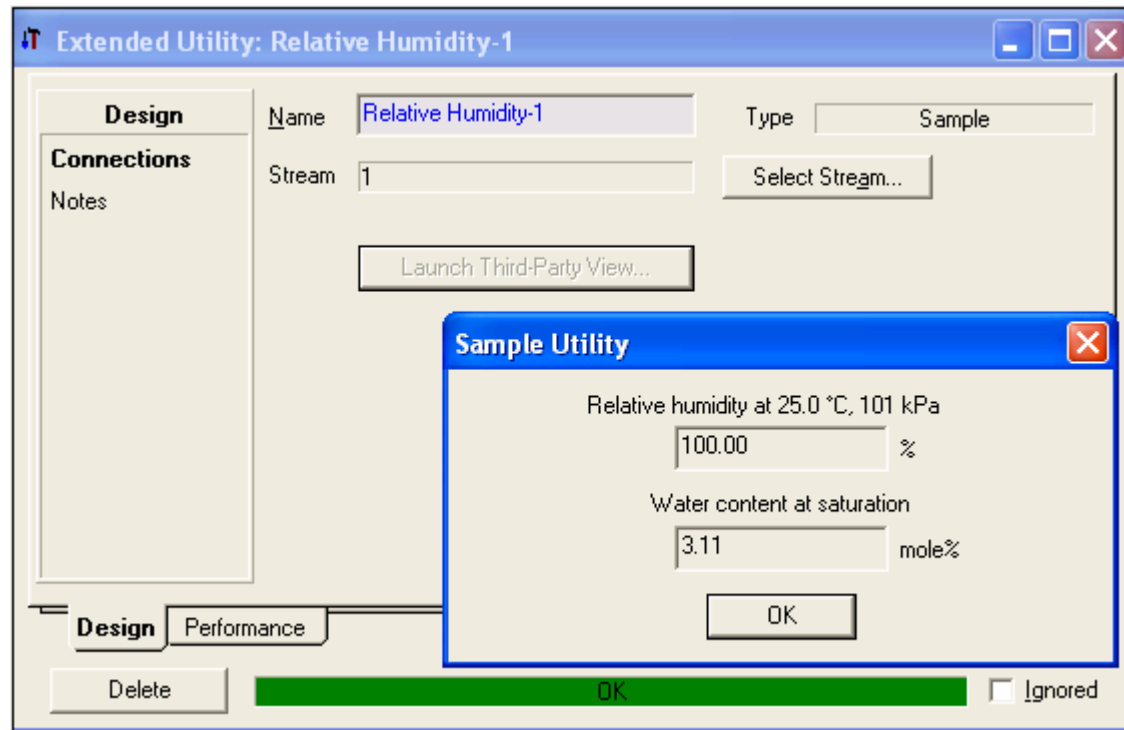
Extended Utility: Relative Humidity-1

Design
Connections
Notes

Name Relative Humidity-1
Type Sample
Stream 1
Select Stream...
Launch Third-Party View...

Sample Utility
Relative humidity at 25.0 °C, 101 kPa
100.00 %
Water content at saturation
3.11 mole%
OK

Design Performance
Delete
OK
Ignored